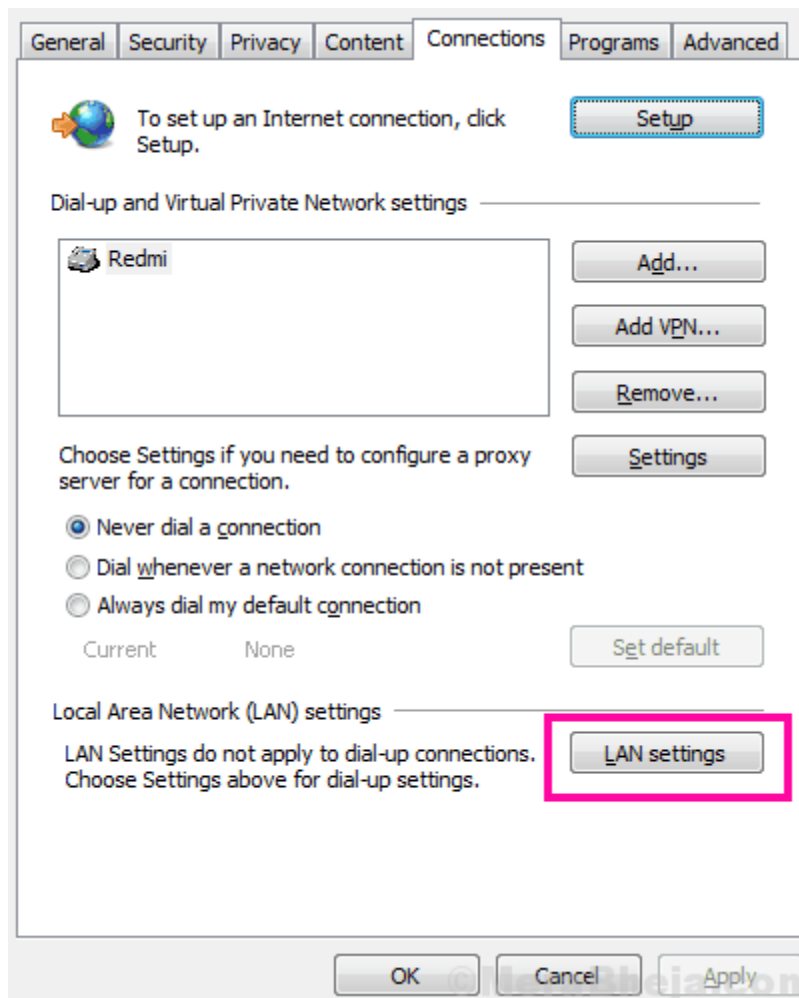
General Security Privacy Content Connections Programs Advanced

To set up an Internet connection, click Setup.

Setup

Dial-up and Virtual Private Network settings

Redmi

Add...

Add VPN...

Remove...

Choose Settings if you need to configure a proxy server for a connection.

Settings

Never dial a connection

Dial whenever a network connection is not present

Always dial my default connection

Current None

Set default

Local Area Network (LAN) settings

LAN Settings do not apply to dial-up connections. Choose Settings above for dial-up settings.

LAN settings

OK Cancel Apply